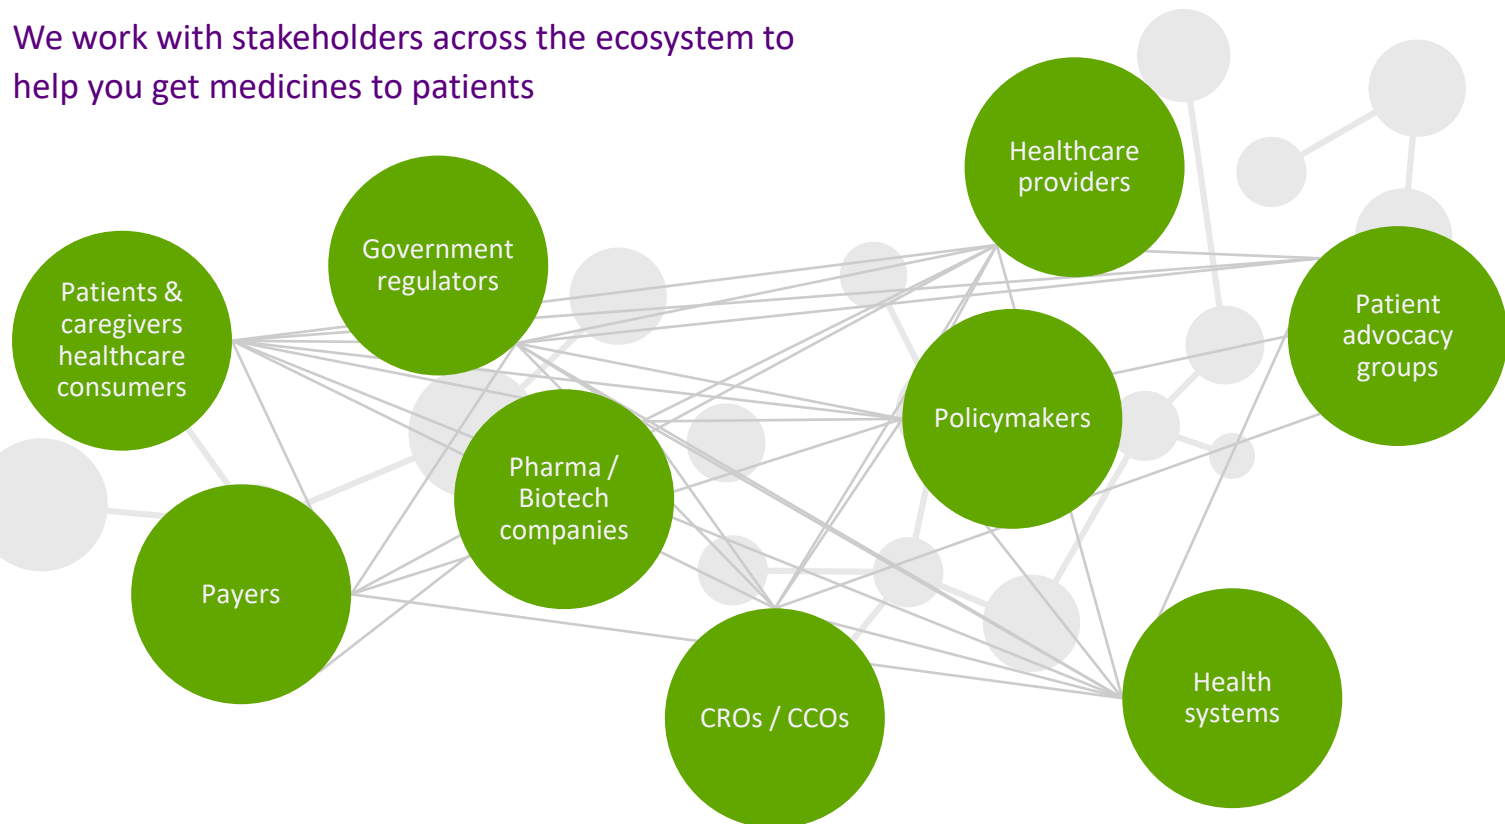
We work with stakeholders across the ecosystem to help you get medicines to patients

Healthcare providers

Government regulators

Patients & caregivers healthcare consumers

Patient advocacy groups

Policymakers

Pharma / Biotech companies

Payers

CROs / CCOs

Health systems